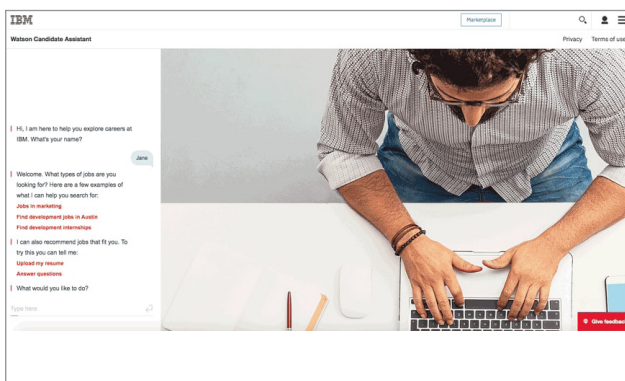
IBM

Marketplace

Watson Candidate Assistant

Privacy Terms of use

Hi, I am here to help you explore careers at IBM. What's your name?

Jane

Welcome. What types of jobs are you looking for? Here are a few examples of what I can help you search for:

Jobs in marketing

Find development jobs in Austin

Find development internships

I can also recommend jobs that fit you. To try this you can tell me:

Upload my resume

Answer questions

What would you like to do?

Type here

Give feedback